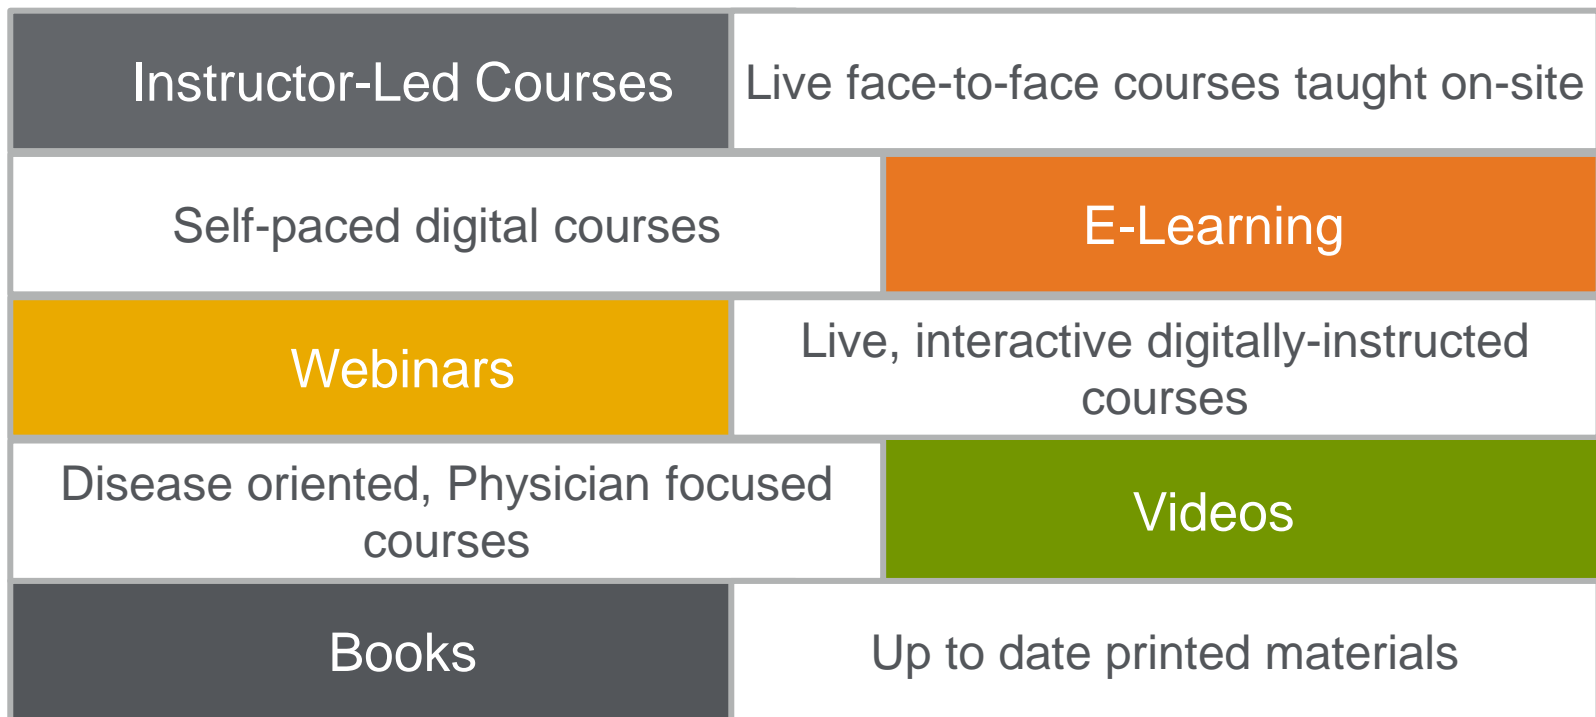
Instructor-Led Courses

Live face-to-face courses taught on-site

Self-paced digital courses

E-Learning

Webinars

Live, interactive digitally-instructed courses

Disease oriented, Physician focused courses

Videos

Books

Up to date printed materials